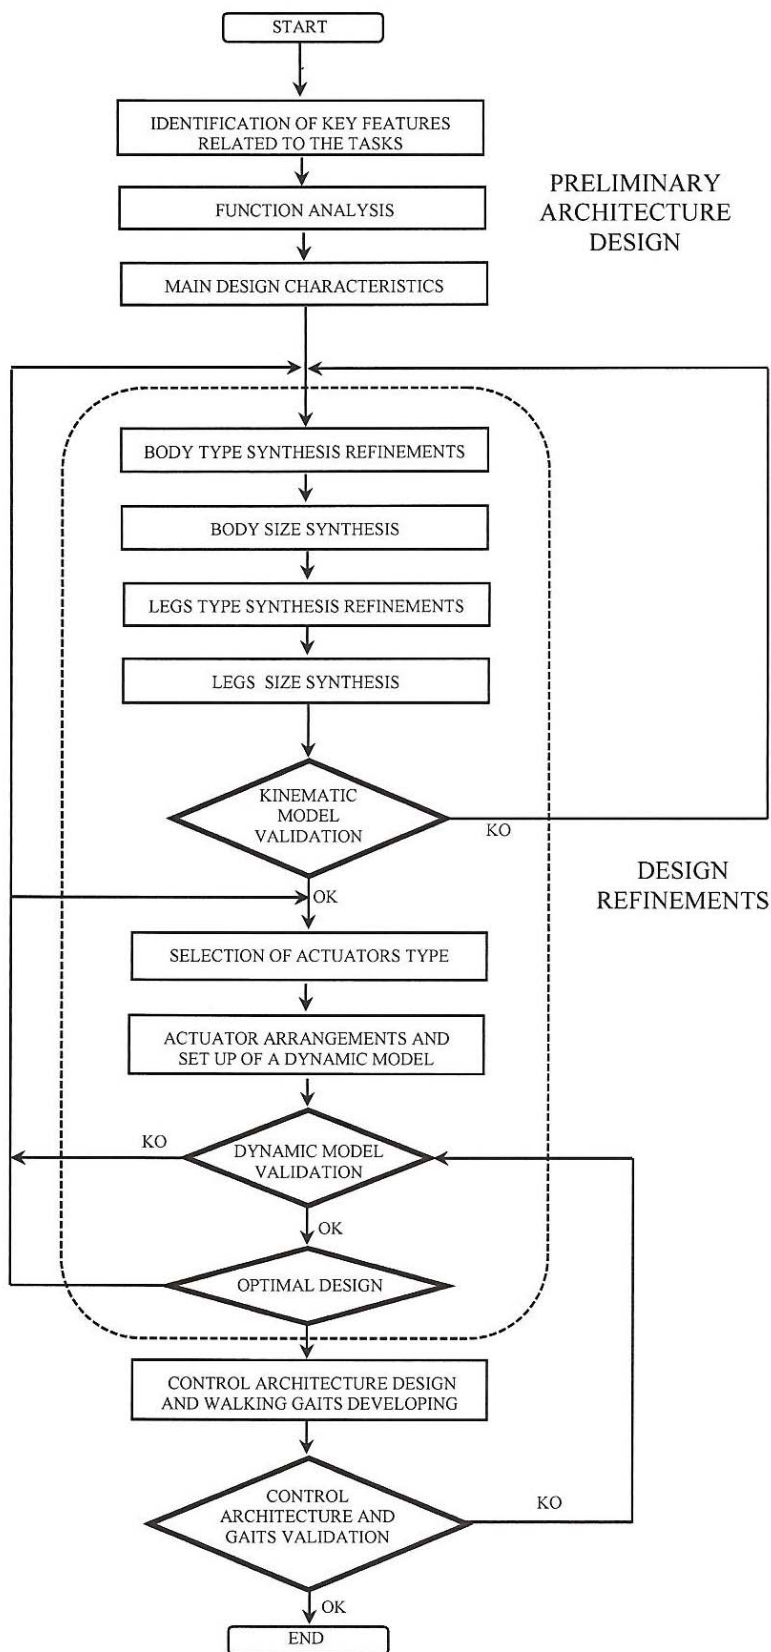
START

IDENTIFICATION OF KEY FEATURES RELATED TO THE TASKS

PRELIMINARY ARCHITECTURE DESIGN

FUNCTION ANALYSIS

MAIN DESIGN CHARACTERISTICS

BODY TYPE SYNTHESIS REFINEMENTS

BODY SIZE SYNTHESIS

LEGS TYPE SYNTHESIS REFINEMENTS

LEGS SIZE SYNTHESIS

KINEMATIC MODEL VALIDATION

KO

DESIGN REFINEMENTS

OK

SELECTION OF ACTUATORS TYPE

ACTUATOR ARRANGEMENTS AND SET UP OF A DYNAMIC MODEL

KO

DYNAMIC MODEL VALIDATION

OK

OPTIMAL DESIGN

CONTROL ARCHITECTURE DESIGN AND WALKING GAITS DEVELOPING

CONTROL ARCHITECTURE AND GAITS VALIDATION

KO

OK

END